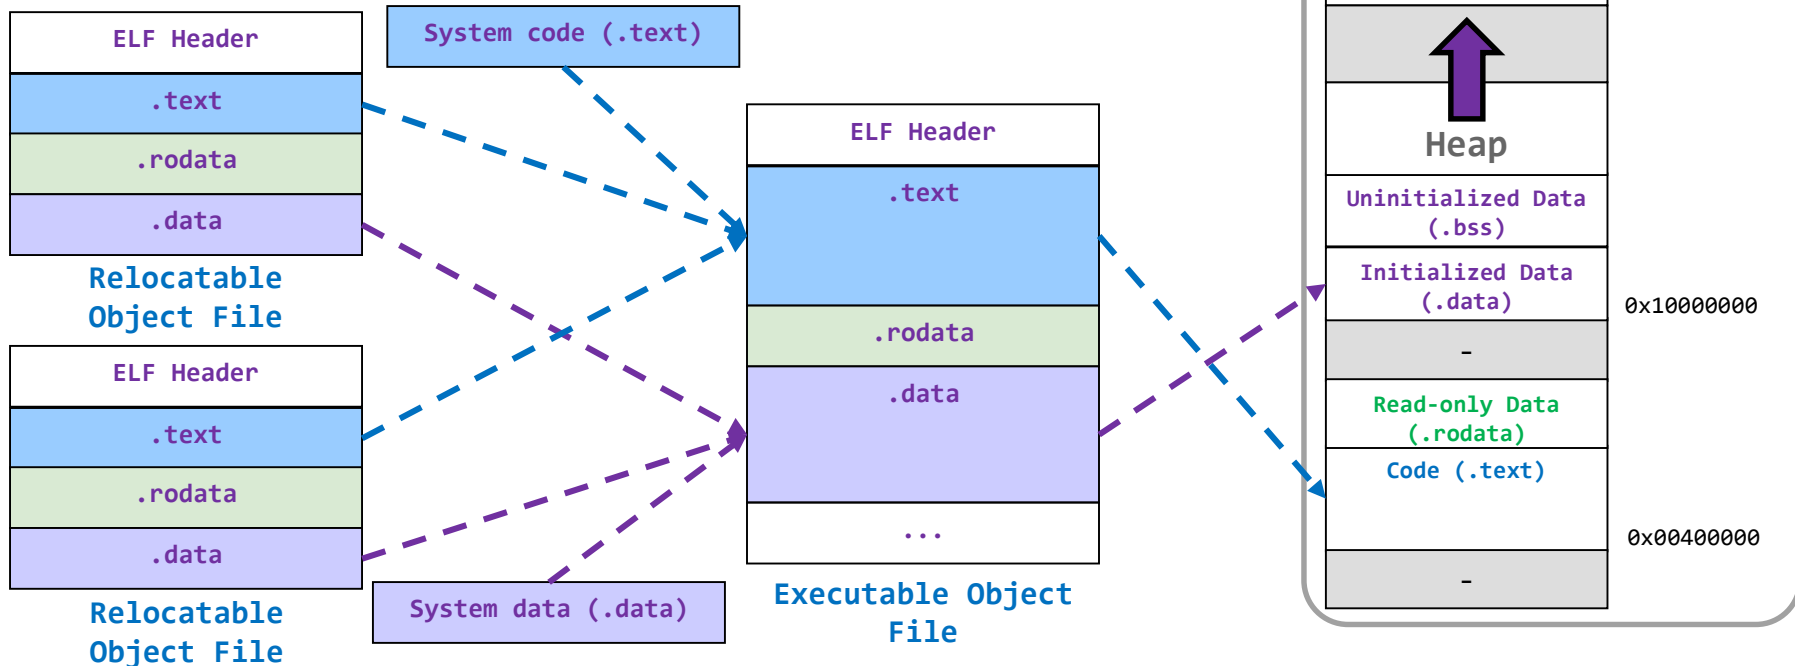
ELF Header

.text

.rodata

.data

Relocatable Object File

ELF Header

.text

.rodata

.data

Relocatable Object File

System code (.text)

System data (.data)

ELF Header

.text

.rodata

.data

...

Executable Object File

Heap

Uninitialized Data (.bss)

Initialized Data (.data)

-

Read-only Data (.rodata)

Code (.text)

-

0x10000000

0x00400000